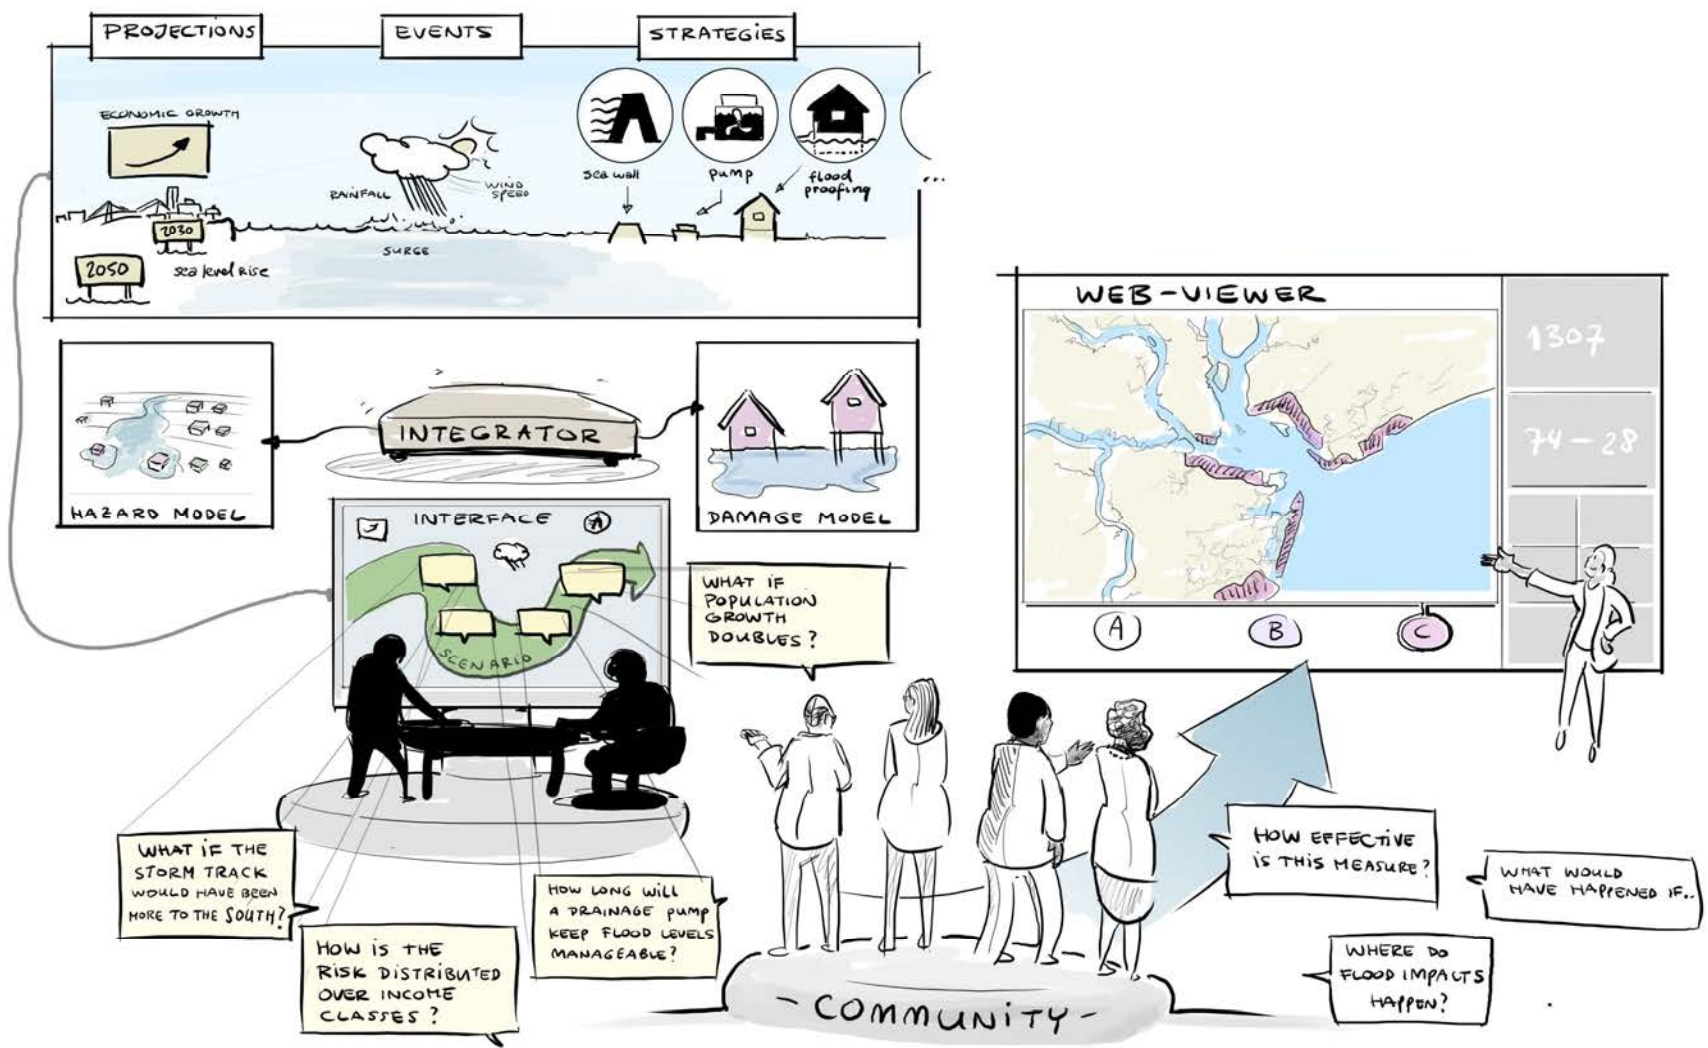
PROJECTIONS

EVENTS

STRATEGIES

ECONOMIC GROWTH

RAINFALL

WIND SPEED

SURGE

2030

2050

sea level rise

sea wall

pump

flood proofing

...

WEB-VIEWER

1307

74 - 28

A

B

C

HAZARD MODEL

INTEGRATOR

DAMAGE MODEL

INTERFACE

SCENARIO

WHAT IF POPULATION GROWTH DOUBLES?

WHAT IF THE STORM TRACK WOULD HAVE BEEN MORE TO THE SOUTH?

HOW IS THE RISK DISTRIBUTED OVER INCOME CLASSES?

HOW LONG WILL A DRAINAGE PUMP KEEP FLOOD LEVELS MANAGEABLE?

HOW EFFECTIVE IS THIS MEASURE?

WHAT WOULD HAVE HAPPENED IF..

WHERE DO FLOOD IMPACTS HAPPEN?

- COMMUNITY -